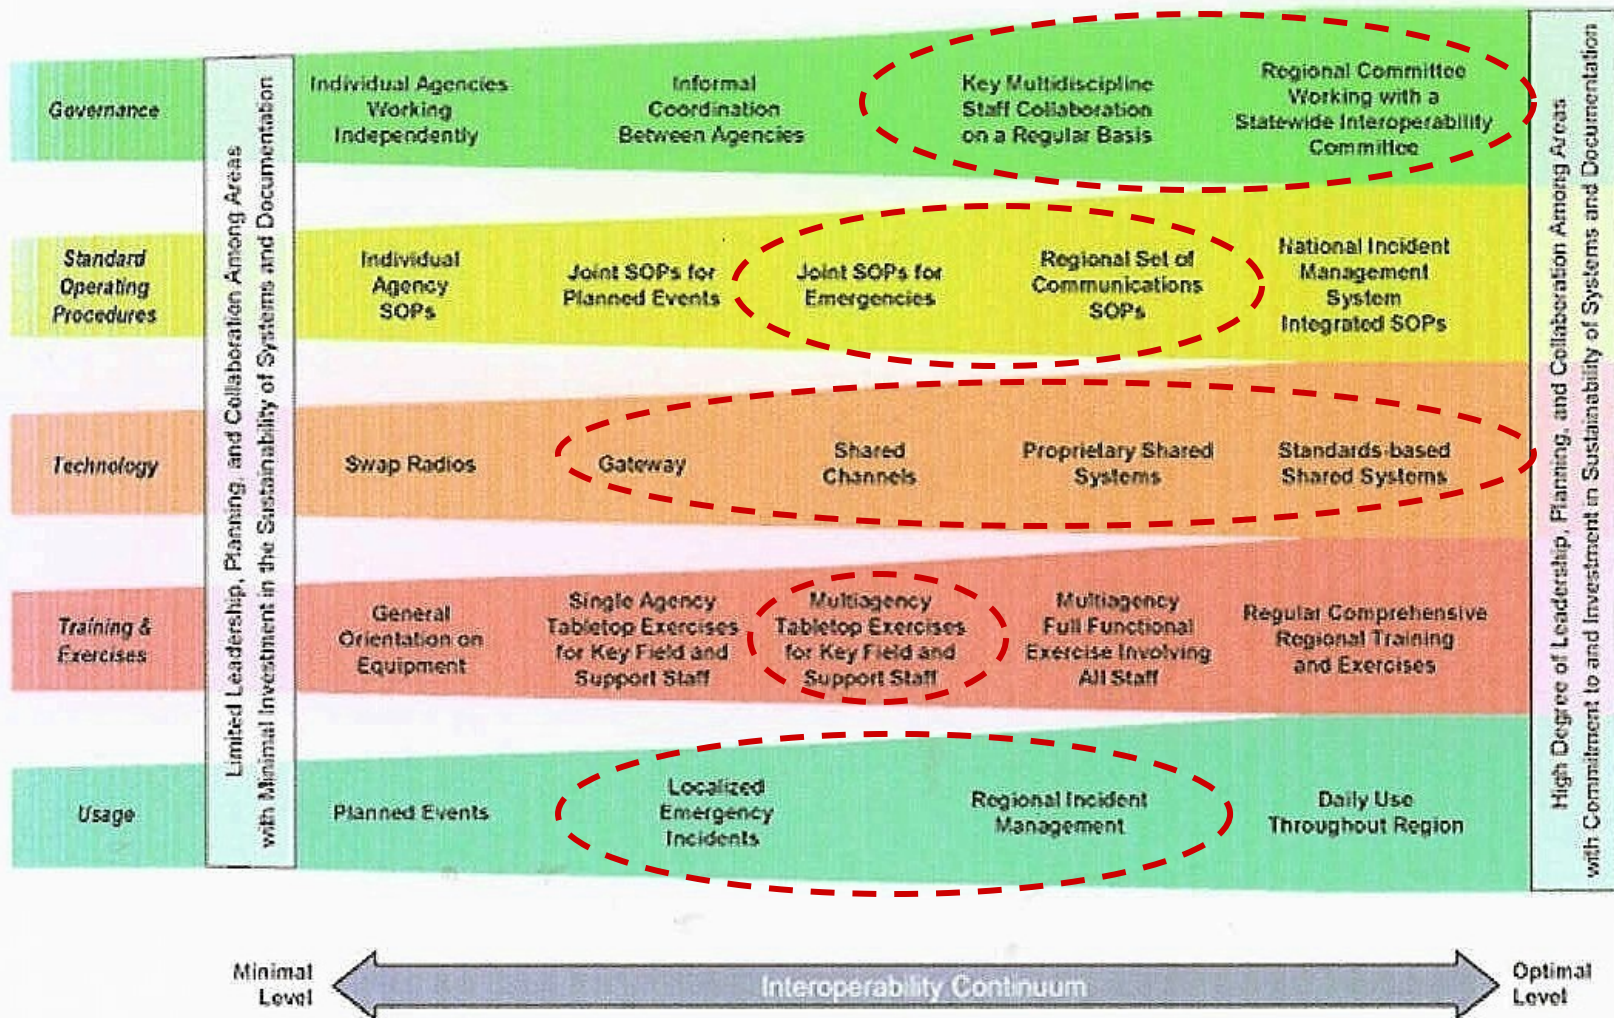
Governance

Standard Operating Procedures

Technology

Training & Exercises

Usage

Limited Leadership, Planning, and Collaboration Among Areas with Minimal Investment in the Sustainability of Systems and Documentation

Individual Agencies Working Independently

Informal Coordination Between Agencies

Key Multidiscipline Staff Collaboration on a Regular Basis

Regional Committee Working with a Statewide Interoperability Committee

Individual Agency SOPs

Joint SOPs for Planned Events

Joint SOPs for Emergencies

Regional Set of Communications SOPs

National Incident Management System Integrated SOPs

Swap Radios

Gateway

Shared Channels

Proprietary Shared Systems

Standards-based Shared Systems

General Orientation on Equipment

Single Agency Tabletop Exercises for Key Field and Support Staff

Multiagency Tabletop Exercises for Key Field and Support Staff

Multiagency Full Functional Exercise Involving All Staff

Regular Comprehensive Regional Training and Exercises

Planned Events

Localized Emergency Incidents

Regional Incident Management

Daily Use Throughout Region

High Degree of Leadership, Planning, and Collaboration Among Areas with Commitment to and Investment in Sustainability of Systems and Documentation

Minimal Level

Interoperability Continuum

Optimal Level